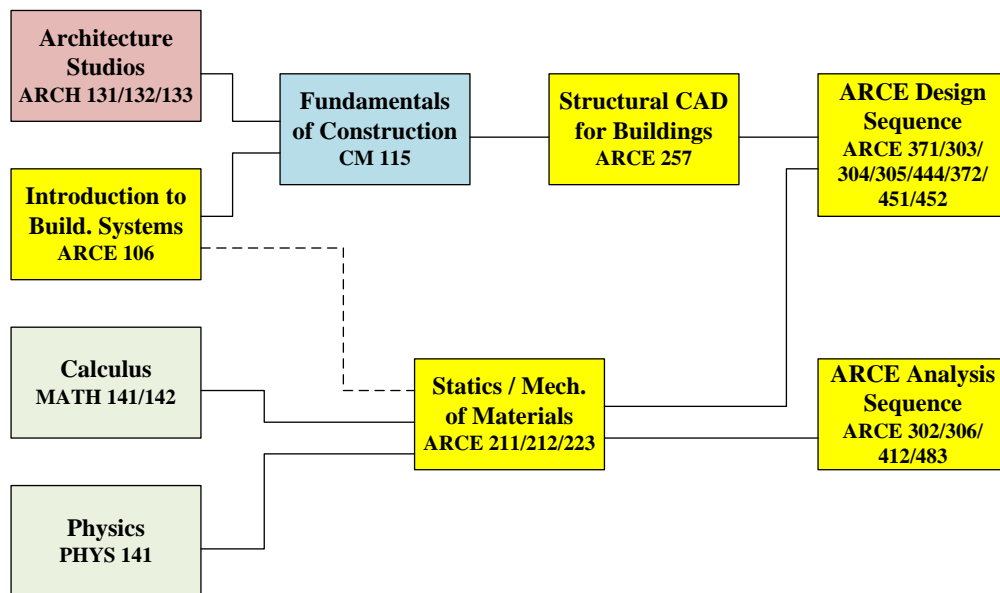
Architecture Studios
ARCH 131/132/133

Introduction to Build. Systems
ARCE 106

Fundamentals of Construction
CM 115

Structural CAD for Buildings
ARCE 257

ARCE Design Sequence
ARCE 371/303/304/305/444/372/451/452

Calculus
MATH 141/142

Physics
PHYS 141

Statics / Mech. of Materials
ARCE 211/212/223

ARCE Analysis Sequence
ARCE 302/306/412/483